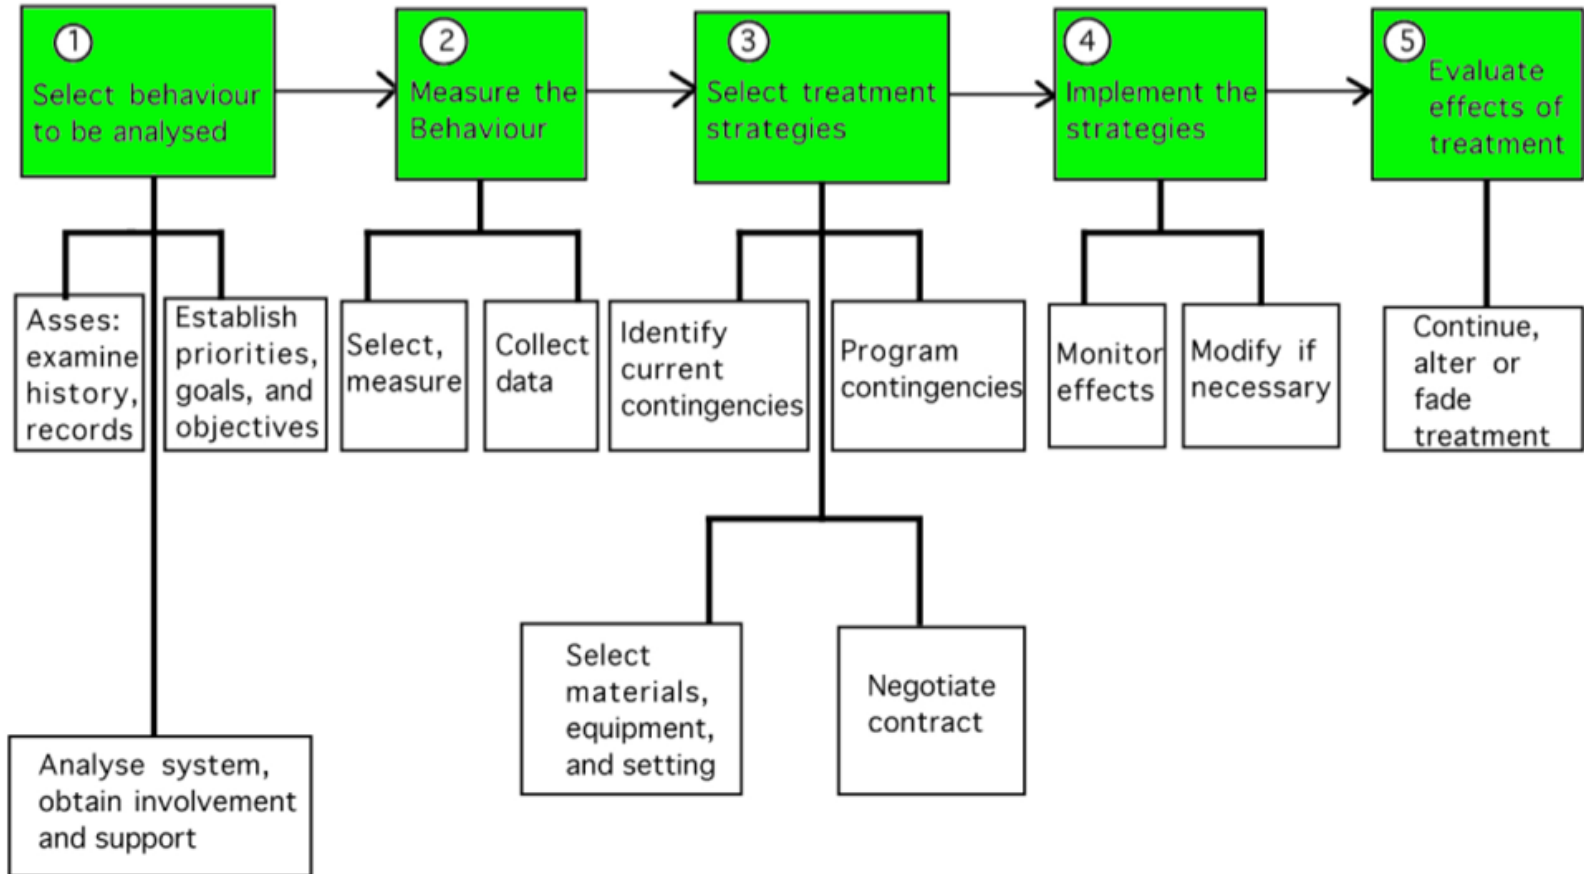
1 Select behaviour to be analysed

2 Measure the Behaviour

3 Select treatment strategies

4 Implement the strategies

5 Evaluate effects of treatment

Asses: examine history, records

Establish priorities, goals, and objectives

Select, measure

Collect data

Identify current contingencies

Program contingencies

Monitor effects

Modify if necessary

Continue, alter or fade treatment

Select materials, equipment, and setting

Negotiate contract

Analyse system, obtain involvement and support